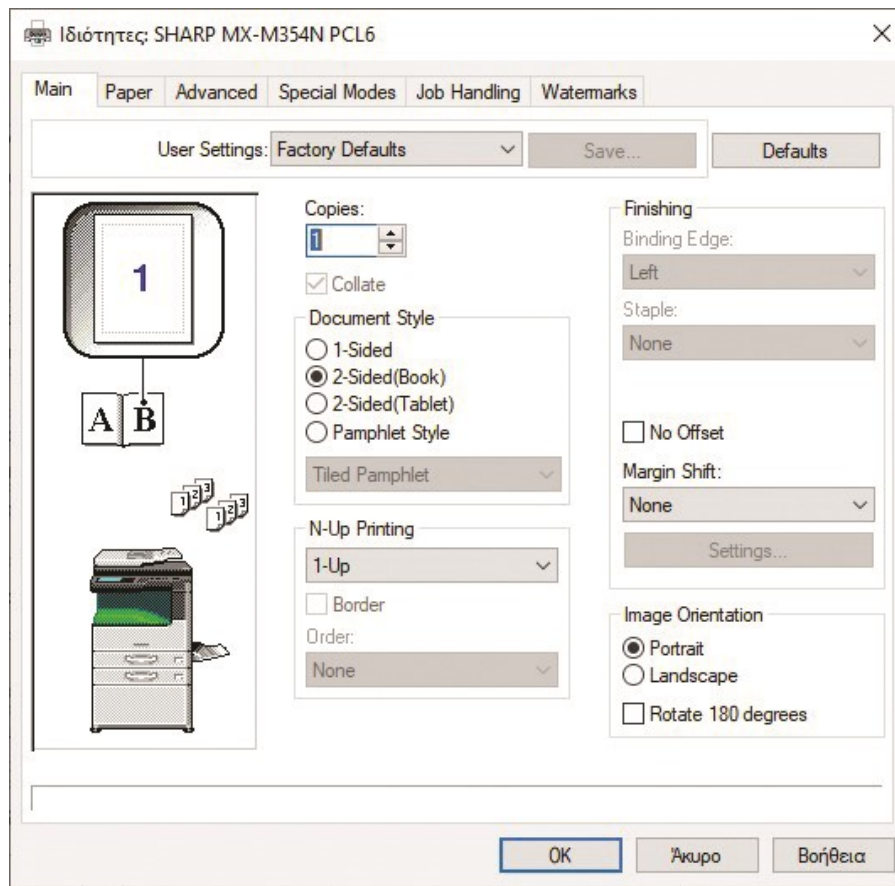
Ιδιότητες: SHARP MX-M354N PCL6

Main
Paper
Advanced
Special Modes
Job Handling
Watermarks

User Settings: Factory Defaults
Save...
Defaults

1

A B

Copies:
1
Collate

Document Style
1-Sided
2-Sided(Book)
2-Sided(Tablet)
Pamphlet Style
Tiled Pamphlet

N-Up Printing
1-Up
Border
Order:
None

Finishing
Binding Edge:
Left
Staple:
None

No Offset
Margin Shift:
None
Settings...

Image Orientation
Portrait
Landscape
Rotate 180 degrees

OK
Άκυρο
Βοήθεια